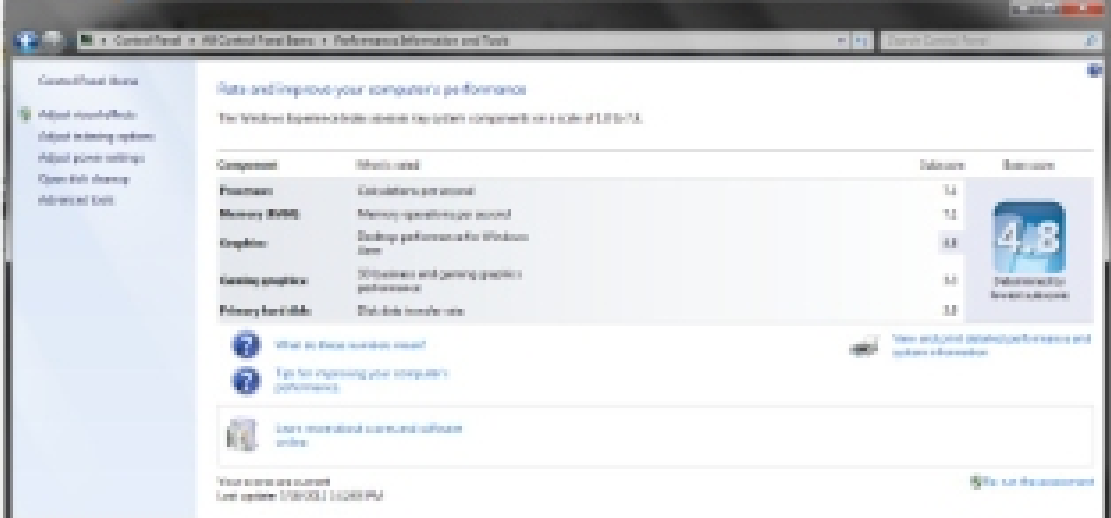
Control Panel ▸ All Control Panel Items ▸ Performance Information and Tools

Search Control Panel

Control Panel Home

Adjust visual effects

Adjust indexing options

Adjust power settings

Open disk cleanup

Advanced tools

Rate and improve your computer's performance

The Windows Experience Index assesses key system components on a scale of 1.0 to 7.9.

| Component | What is rated | Subscore | Base score |
|---|---|---|---|
| Processor: | Calculations per second | 7.4 | 4.8 |
| Memory (RAM): | Memory operations per second | 7.2 | |
| Graphics: | Desktop performance for Windows Aero | 4.8 | |
| Gaming graphics: | 3D business and gaming graphics performance | 5.0 | |
| Primary hard disk: | Disk data transfer rate | 5.8 | |

Determined by lowest subscore

What do these numbers mean?

Tips for improving your computer's performance.

View and print detailed performance and system information

Learn more about scores and software online

Your scores are current
Last update: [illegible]

Re-run the assessment